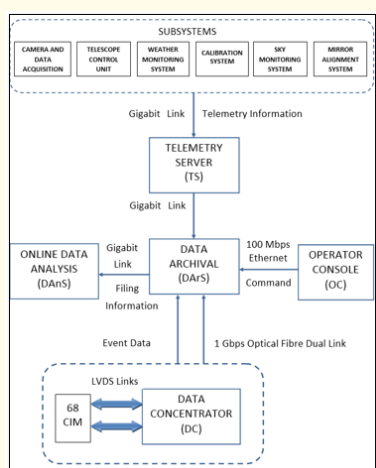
SUBSYSTEMS

CAMERA AND DATA ACQUISITION

TELESCOPE CONTROL UNIT

WEATHER MONITORING SYSTEM

CALIBRATION SYSTEM

SKY MONITORING SYSTEM

MIRROR ALIGNMENT SYSTEM

Gigabit Link

Telemetry Information

TELEMETRY SERVER (TS)

Gigabit Link

ONLINE DATA ANALYSIS (DAnS)

Gigabit Link

Filing Information

DATA ARCHIVAL (DArS)

100 Mbps Ethernet

Command

OPERATOR CONSOLE (OC)

Event Data

1 Gbps Optical Fibre Dual Link

LVDS Links

68 CIM

DATA CONCENTRATOR (DC)